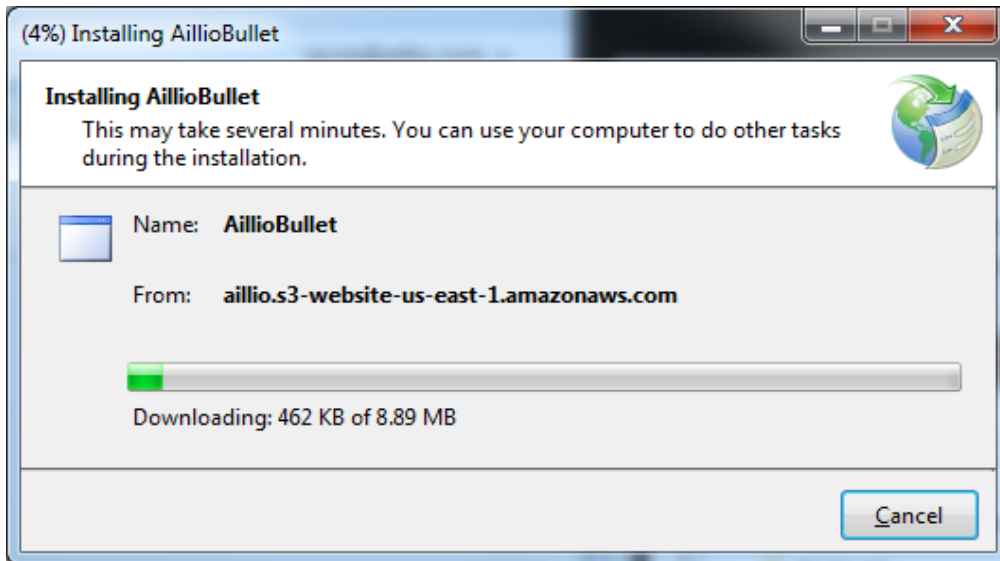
(4%) Installing AillioBullet

Installing AillioBullet
This may take several minutes. You can use your computer to do other tasks during the installation.

Name: AillioBullet

From: aillio.s3-website-us-east-1.amazonaws.com

Downloading: 462 KB of 8.89 MB

Cancel